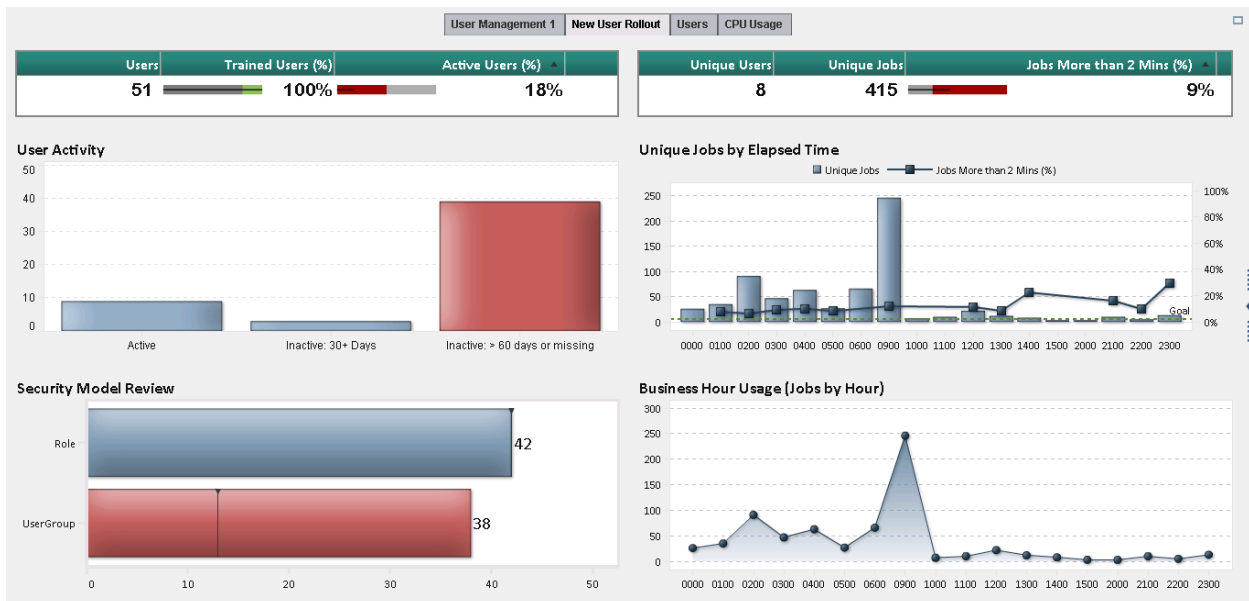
User Management 1 | New User Rollout | Users | CPU Usage

| Users | Trained Users (%) | Active Users (%) |
|---|---|---|
| 51 | 100% | 18% |

| Unique Users | Unique Jobs | Jobs More than 2 Mins (%) |
|---|---|---|
| 8 | 415 | 9% |

User Activity

50
40
30
20
10
0

Active
Inactive: 30+ Days
Inactive: > 60 days or missing

Unique Jobs by Elapsed Time

Unique Jobs
Jobs More than 2 Mins (%)

250
200
150
100
50
0

100%
80%
60%
40%
20%
0%

Goal

0000 0100 0200 0300 0400 0500 0600 0900 1000 1100 1200 1300 1400 1500 2000 2100 2200 2300

Security Model Review

Role
42
UserGroup
38

0 10 20 30 40 50

Business Hour Usage (Jobs by Hour)

300
250
200
150
100
50
0

0000 0100 0200 0300 0400 0500 0600 0900 1000 1100 1200 1300 1400 1500 2000 2100 2200 2300